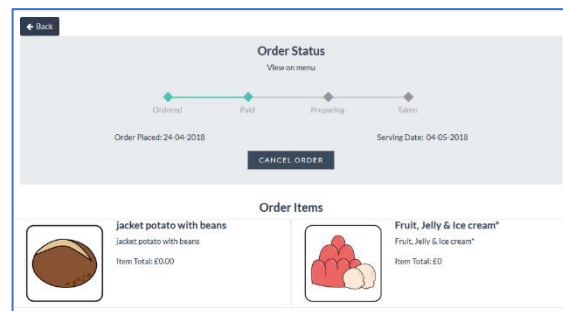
Back

Order Status

View on menu

Ordered

Paid

Preparing

Taken

Order Placed: 24-04-2018

Serving Date: 04-05-2018

CANCEL ORDER

Order Items

jacket potato with beans

jacket potato with beans

Item Total: £0.00

Fruit, Jelly & Ice cream*

Fruit, Jelly & Ice cream*

Item Total: £0